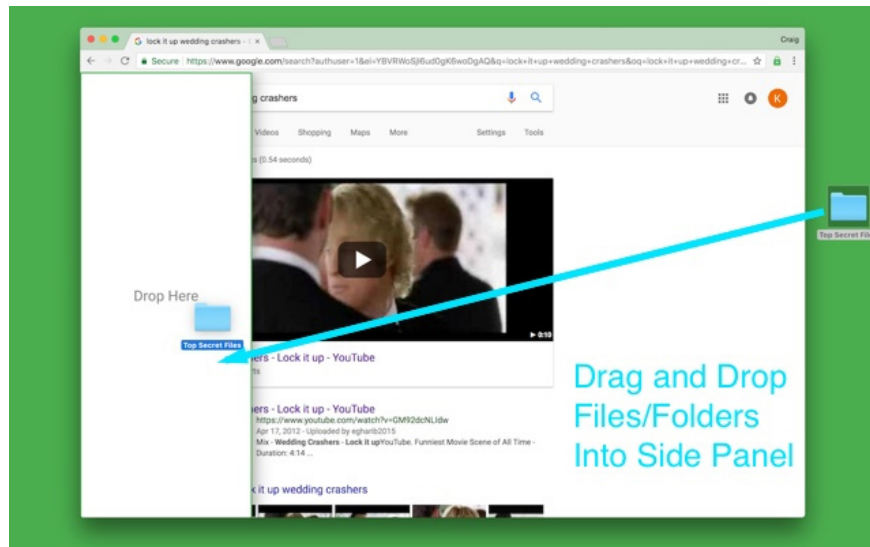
lock it up wedding crashers - ×

Craig

Secure https://www.google.com/search?authuser=1&ei=YBVRWoSj6ud0gK6woDgAQ&q=lock+it+up+wedding+crashers&oq=lock+it+up+wedding+cr...

g crashers

Videos Shopping Maps More Settings Tools

s (0.54 seconds)

K

0:10

Drop Here

Top Secret Files

ers - Lock it up - YouTube

ts

ers - Lock it up - YouTube
https://www.youtube.com/watch?v=GM92dcNLldw
Apr 17, 2012 - Uploaded by egharib2015
Mix - Wedding Crashers - Lock it upYouTube. Funniest Movie Scene of All Time - Duration: 4:14 ...

k it up wedding crashers

Top Secret Fil

Drag and Drop Files/Folders Into Side Panel